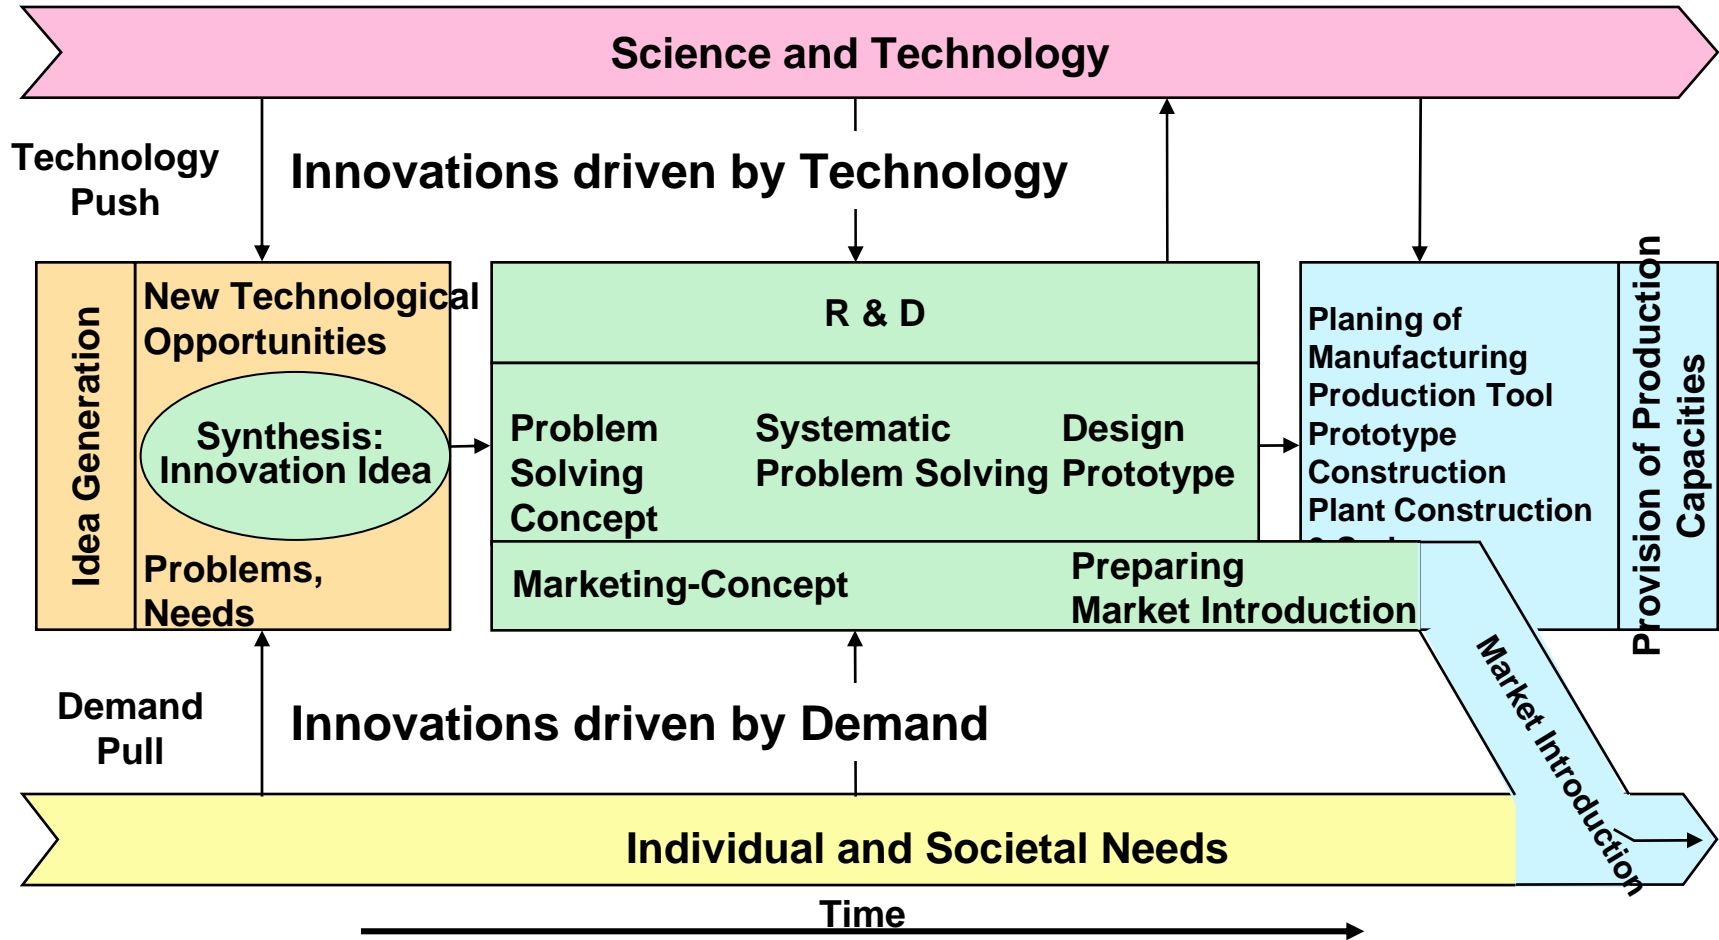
Science and Technology

Technology Push

Innovations driven by Technology

Idea Generation

New Technological Opportunities

Synthesis: Innovation Idea

Problems, Needs

R & D

Problem Solving Concept

Systematic Problem Solving

Design Prototype

Marketing-Concept

Preparing Market Introduction

Planing of Manufacturing Production Tool Prototype Construction Plant Construction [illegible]

Provision of Production Capacities

Market Introduction

Demand Pull

Innovations driven by Demand

Individual and Societal Needs

Time